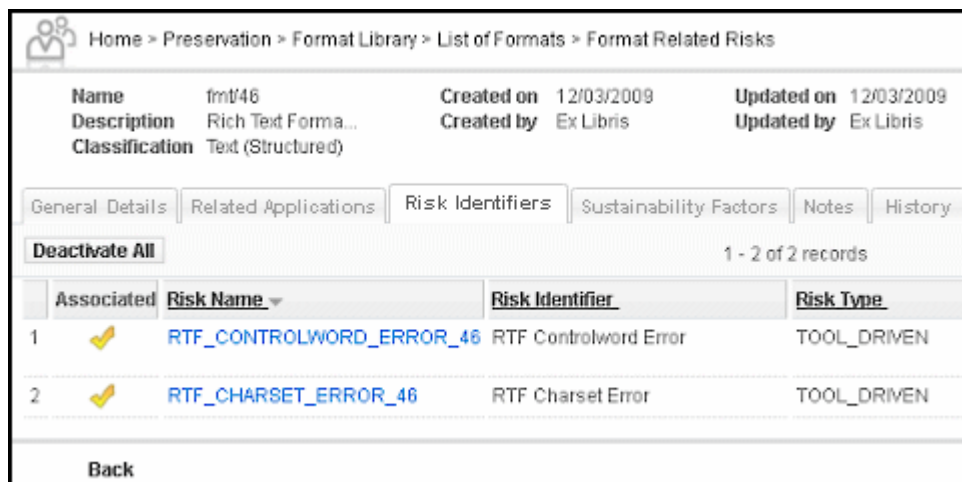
Home > Preservation > Format Library > List of Formats > Format Related Risks

Name fmt/46
Description Rich Text Forma...
Classification Text (Structured)

Created on 12/03/2009
Created by Ex Libris

Updated on 12/03/2009
Updated by Ex Libris

General Details | Related Applications | Risk Identifiers | Sustainability Factors | Notes | History

Deactivate All

1 - 2 of 2 records

| | Associated | Risk Name | Risk Identifier | Risk Type |
|---|---|---|---|---|
| 1 | ✓ | RTF_CONTROLWORD_ERROR_46 | RTF Controlword Error | TOOL_DRIVEN |
| 2 | ✓ | RTF_CHARSET_ERROR_46 | RTF Charset Error | TOOL_DRIVEN |

Back